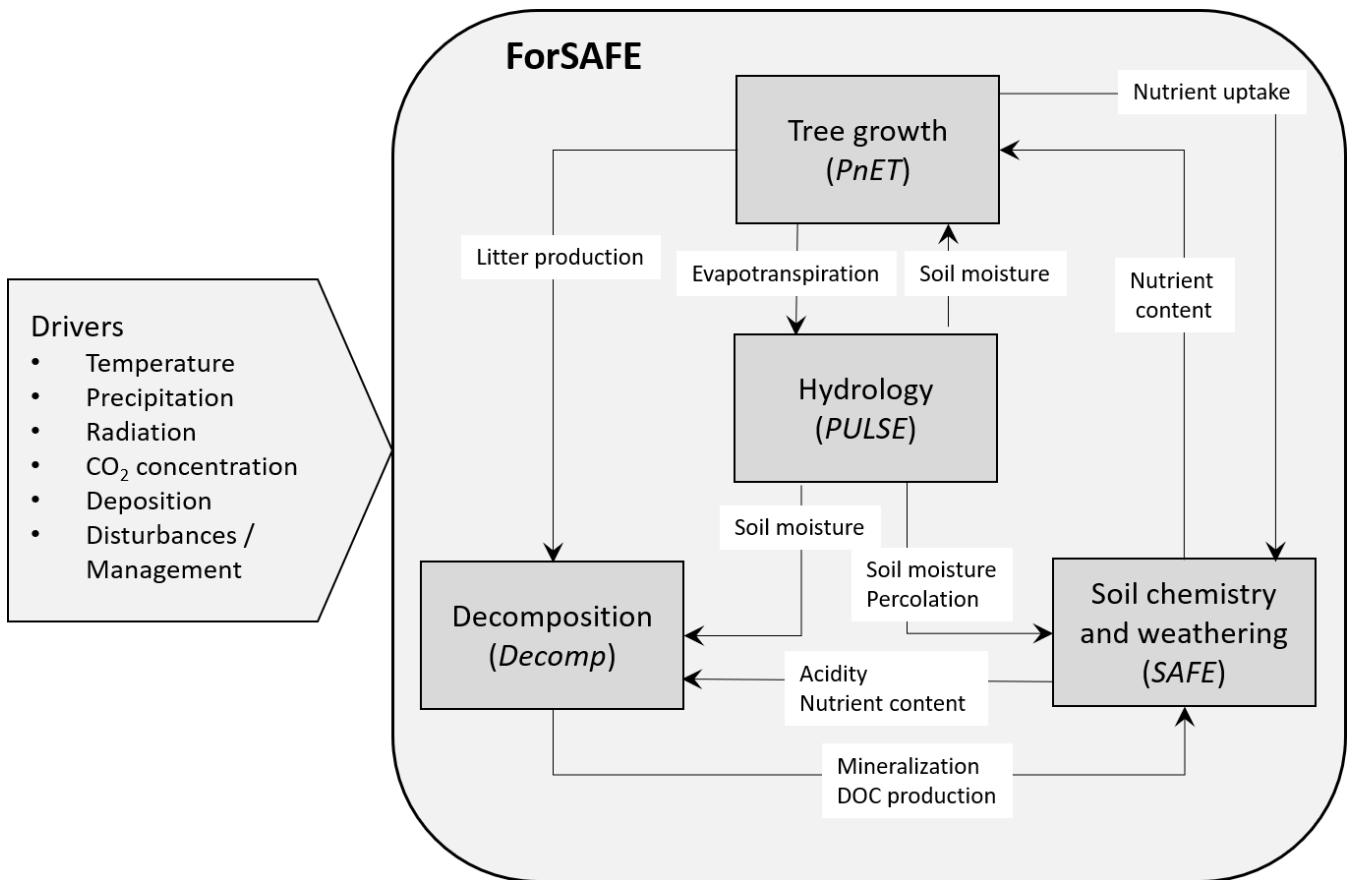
Drivers
- Temperature
- Precipitation
- Radiation
- $CO_2$ concentration
- Deposition
- Disturbances / Management

ForSAFE

Tree growth (*PnET*)

Nutrient uptake

Litter production

Evapotranspiration

Soil moisture

Nutrient content

Hydrology (*PULSE*)

Soil moisture

Soil moisture Percolation

Decomposition (*Decomp*)

Soil chemistry and weathering (*SAFE*)

Acidity Nutrient content

Mineralization DOC production